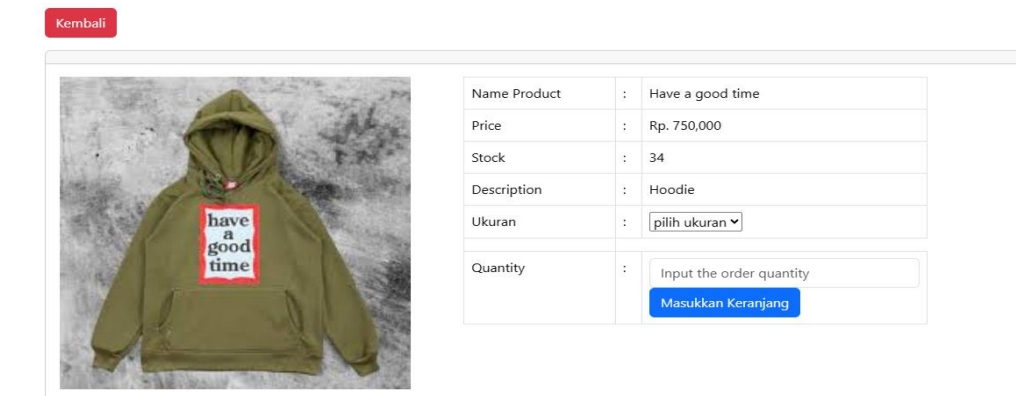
Kembali

have a good time

| Name Product | : | Have a good time |
|---|---|---|
| Price | : | Rp. 750,000 |
| Stock | : | 34 |
| Description | : | Hoodie |
| Ukuran | : | pilih ukuran |
| | | |
| Quantity | : | Input the order quantity<br>Masukkan Keranjang |